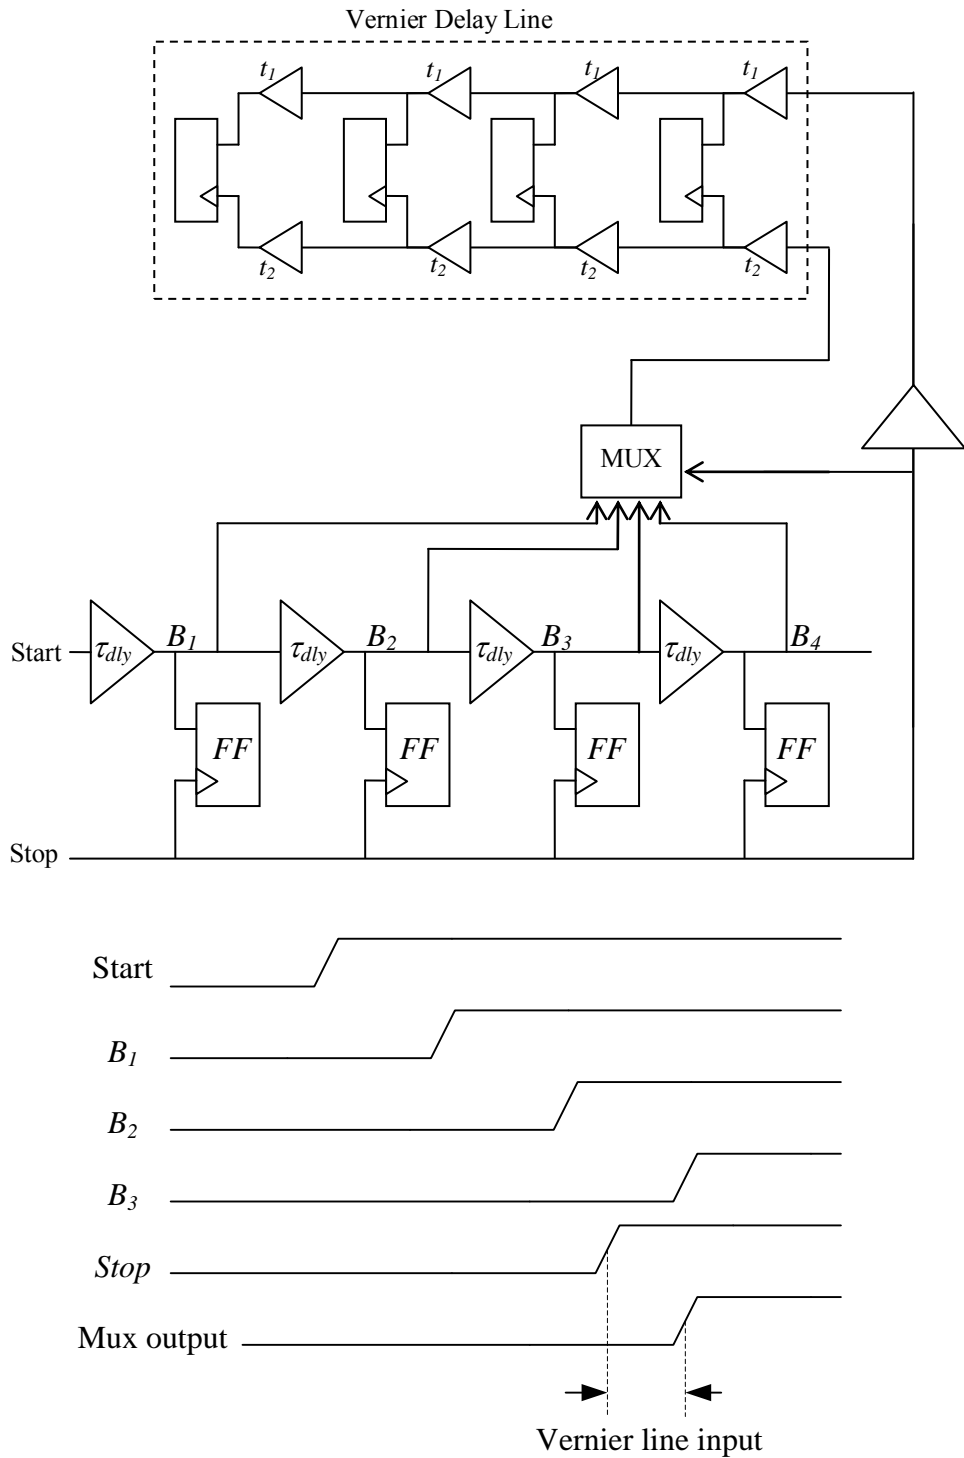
Vernier Delay Line

$t_1$ $t_1$ $t_1$ $t_1$

$t_2$ $t_2$ $t_2$ $t_2$

MUX

Start $\tau_{dly}$ $B_1$ $\tau_{dly}$ $B_2$ $\tau_{dly}$ $B_3$ $\tau_{dly}$ $B_4$

FF FF FF FF

Stop

Start

$B_1$

$B_2$

$B_3$

Stop

Mux output

Vernier line input